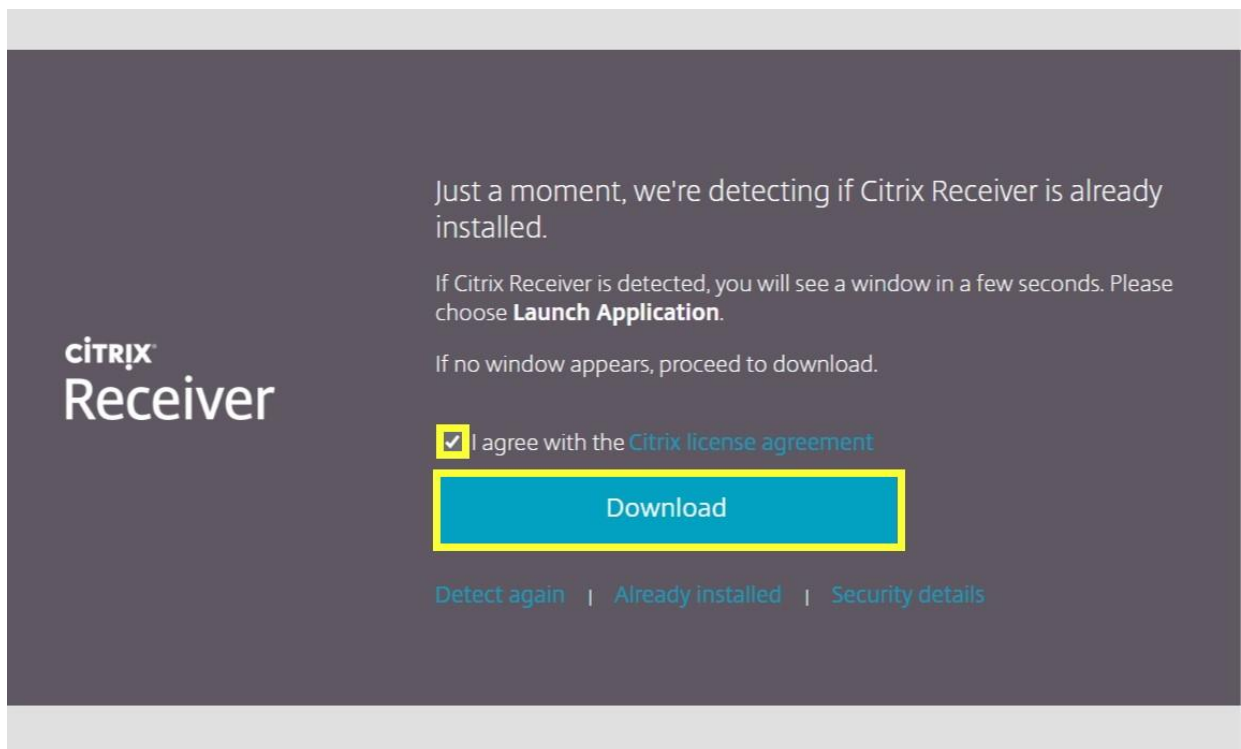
CITRIX
Receiver

Just a moment, we're detecting if Citrix Receiver is already installed.

If Citrix Receiver is detected, you will see a window in a few seconds. Please choose **Launch Application**.

If no window appears, proceed to download.

I agree with the Citrix license agreement

Download

Detect again | Already installed | Security details